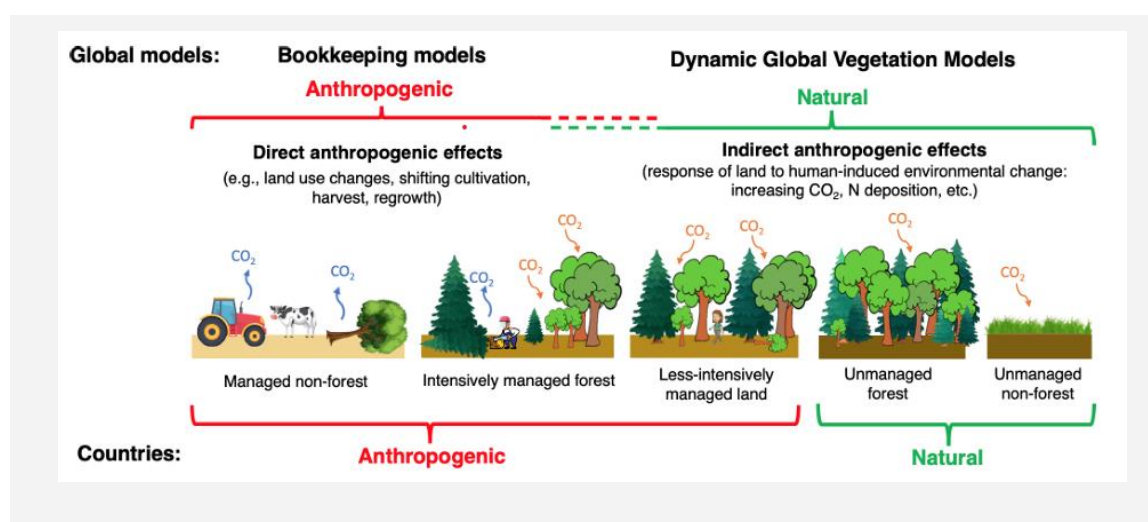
Global models: Bookkeeping models

Dynamic Global Vegetation Models

Anthropogenic

Natural

Direct anthropogenic effects
(e.g., land use changes, shifting cultivation, harvest, regrowth)

Indirect anthropogenic effects
(response of land to human-induced environmental change: increasing $CO_2$, N deposition, etc.)

$CO_2$

$CO_2$

$CO_2$

$CO_2$

$CO_2$

$CO_2$

$CO_2$

$CO_2$

$CO_2$

Managed non-forest

Intensively managed forest

Less-intensively managed land

Unmanaged forest

Unmanaged non-forest

Countries:

Anthropogenic

Natural